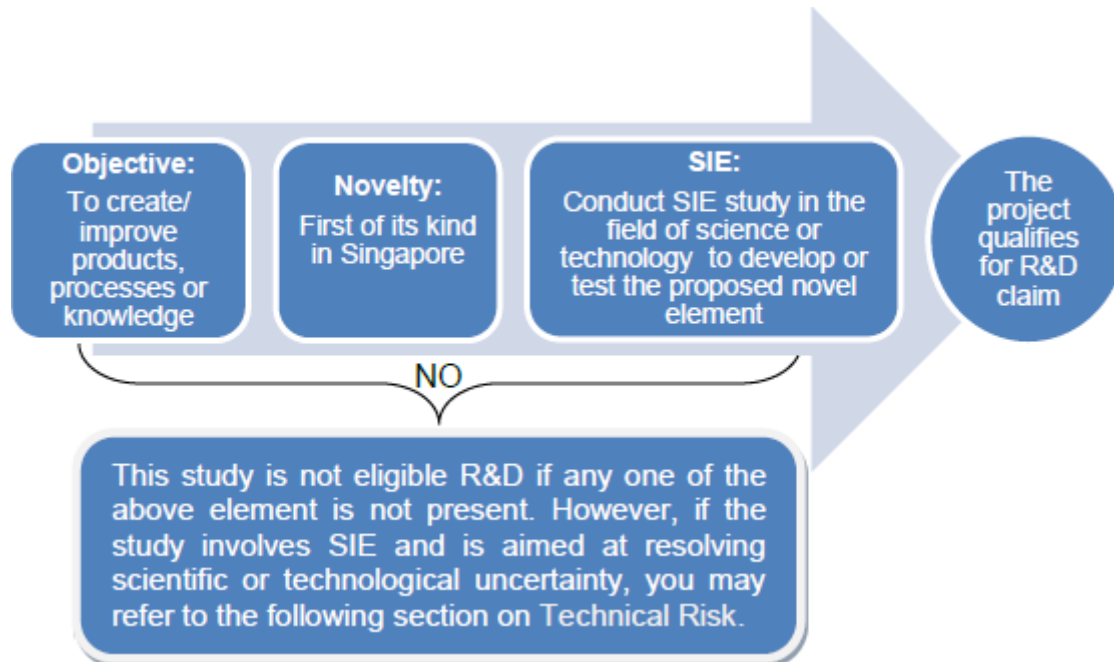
Objective:
To create/ improve products, processes or knowledge

Novelty:
First of its kind in Singapore

SIE:
Conduct SIE study in the field of science or technology to develop or test the proposed novel element

The project qualifies for R&D claim

NO

This study is not eligible R&D if any one of the above element is not present. However, if the study involves SIE and is aimed at resolving scientific or technological uncertainty, you may refer to the following section on Technical Risk.